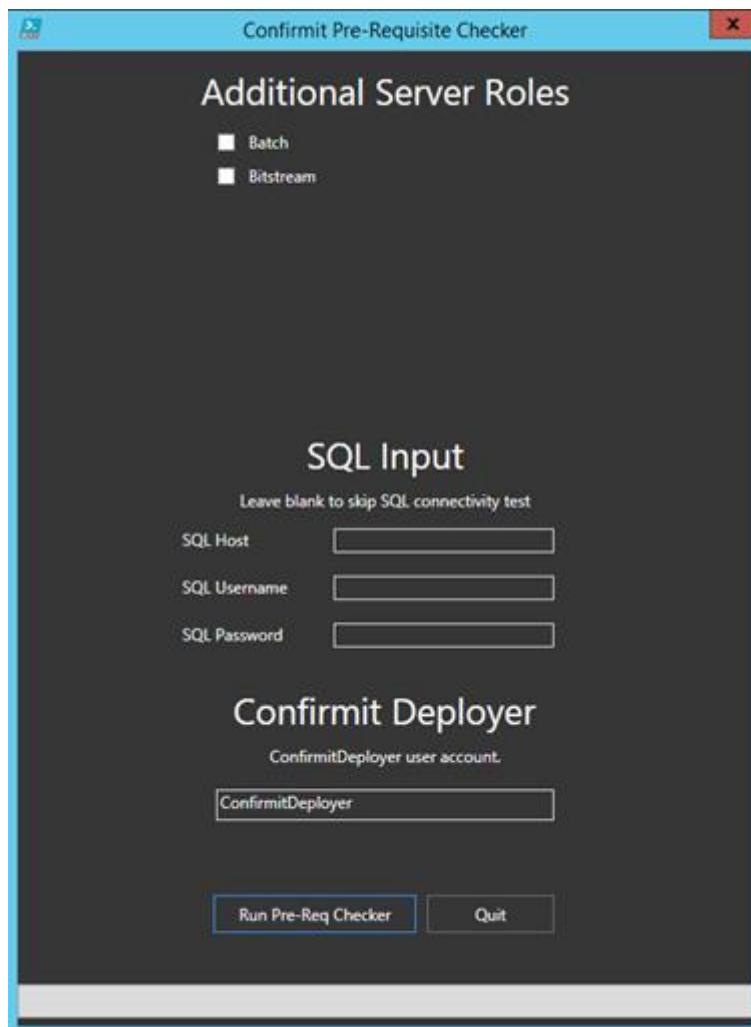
Confirmit Pre-Requisite Checker

x

Additional Server Roles

Batch

Bitstream

SQL Input

Leave blank to skip SQL connectivity test

SQL Host

SQL Username

SQL Password

Confirmit Deployer

ConfirmitDeployer user account.

ConfirmitDeployer

Run Pre-Req Checker

Quit